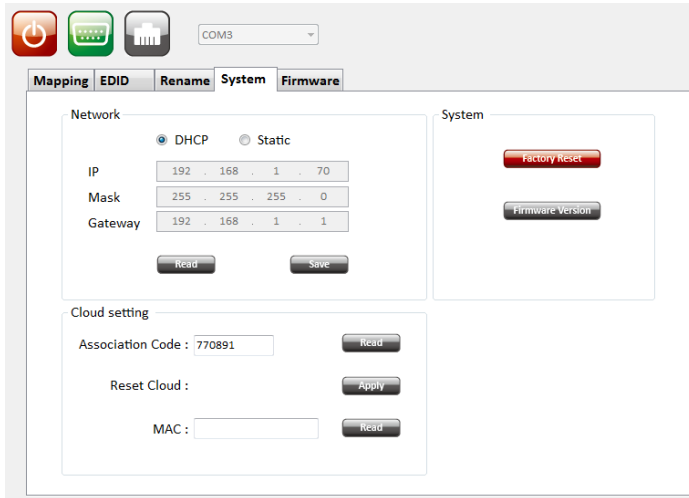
COM3

Mapping EDID Rename System Firmware

Network

DHCP Static

IP 192 . 168 . 1 . 70

Mask 255 . 255 . 255 . 0

Gateway 192 . 168 . 1 . 1

Read Save

System

Factory Reset

Firmware Version

Cloud setting

Association Code : 770891 Read

Reset Cloud : Apply

MAC : Read